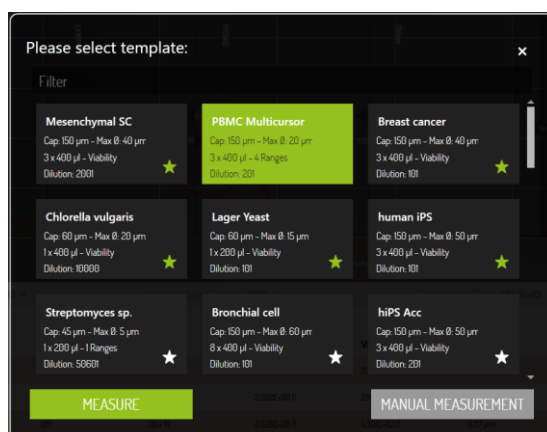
Please select template:

×

Filter

Mesenchymal SC
Cap: 150 µm - Max Ø: 40 µm
3 x 400 µl - Viability
Dilution: 2001

PBMC Multicursor
Cap: 150 µm - Max Ø: 20 µm
3 x 400 µl - 4 Ranges
Dilution: 201

Breast cancer
Cap: 150 µm - Max Ø: 40 µm
3 x 400 µl - Viability
Dilution: 101

Chlorella vulgaris
Cap: 60 µm - Max Ø: 20 µm
1 x 400 µl - Viability
Dilution: 10000

Lager Yeast
Cap: 60 µm - Max Ø: 15 µm
1 x 200 µl - Viability
Dilution: 101

human iPS
Cap: 150 µm - Max Ø: 50 µm
3 x 400 µl - Viability
Dilution: 101

Streptomyces sp.
Cap: 45 µm - Max Ø: 5 µm
1 x 200 µl - 1 Ranges
Dilution: 50601

Bronchial cell
Cap: 150 µm - Max Ø: 60 µm
8 x 400 µl - Viability
Dilution: 101

hiPS Acc
Cap: 150 µm - Max Ø: 50 µm
3 x 400 µl - Viability
Dilution: 201

MEASURE

MANUAL MEASUREMENT